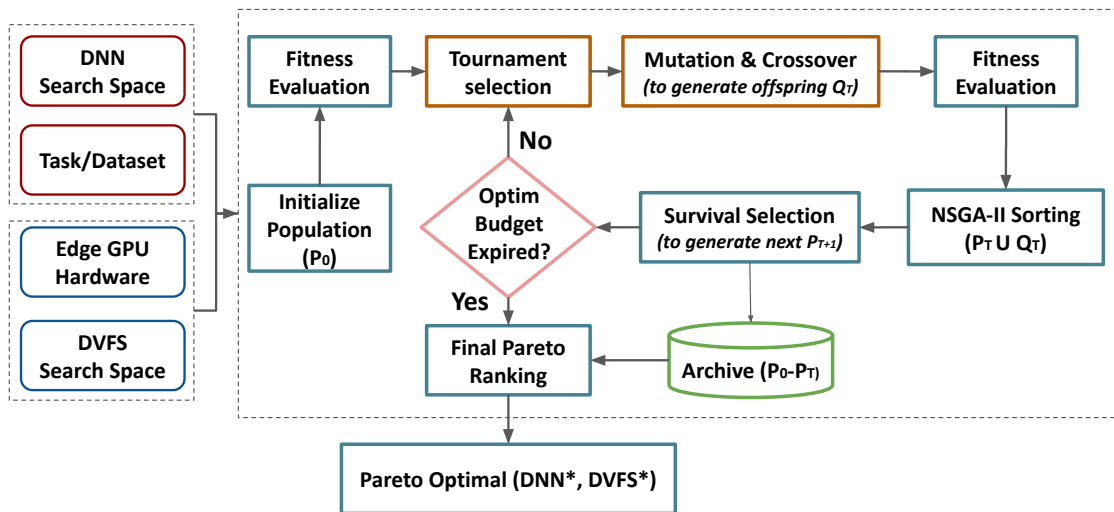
DNN Search Space

Task/Dataset

Edge GPU Hardware

DVFS Search Space

Fitness Evaluation

Tournament selection

Mutation & Crossover
(to generate offspring $Q_T$)

Fitness Evaluation

No

Initialize Population ($P_0$)

Optim Budget Expired?

Survival Selection
(to generate next $P_{T+1}$)

NSGA-II Sorting
($P_T$ U $Q_T$)

Yes

Final Pareto Ranking

Archive ($P_0$-$P_T$)

Pareto Optimal (DNN*, DVFS*)